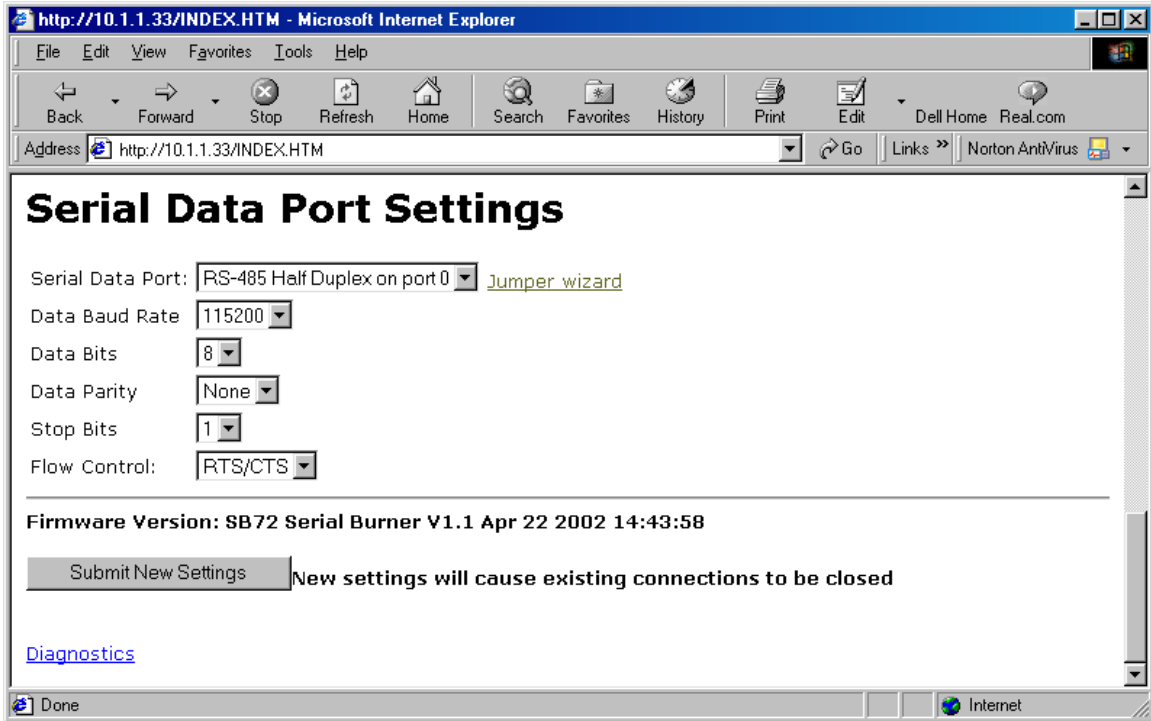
http://10.1.1.33/INDEX.HTM - Microsoft Internet Explorer

File Edit View Favorites Tools Help

Back Forward Stop Refresh Home Search Favorites History Print Edit Dell Home Real.com

Address http://10.1.1.33/INDEX.HTM Go Links » Norton AntiVirus

Serial Data Port Settings

Serial Data Port: RS-485 Half Duplex on port 0 Jumper wizard
Data Baud Rate 115200
Data Bits 8
Data Parity None
Stop Bits 1
Flow Control: RTS/CTS

Firmware Version: SB72 Serial Burner V1.1 Apr 22 2002 14:43:58

Submit New Settings New settings will cause existing connections to be closed

Diagnostics

Done Internet